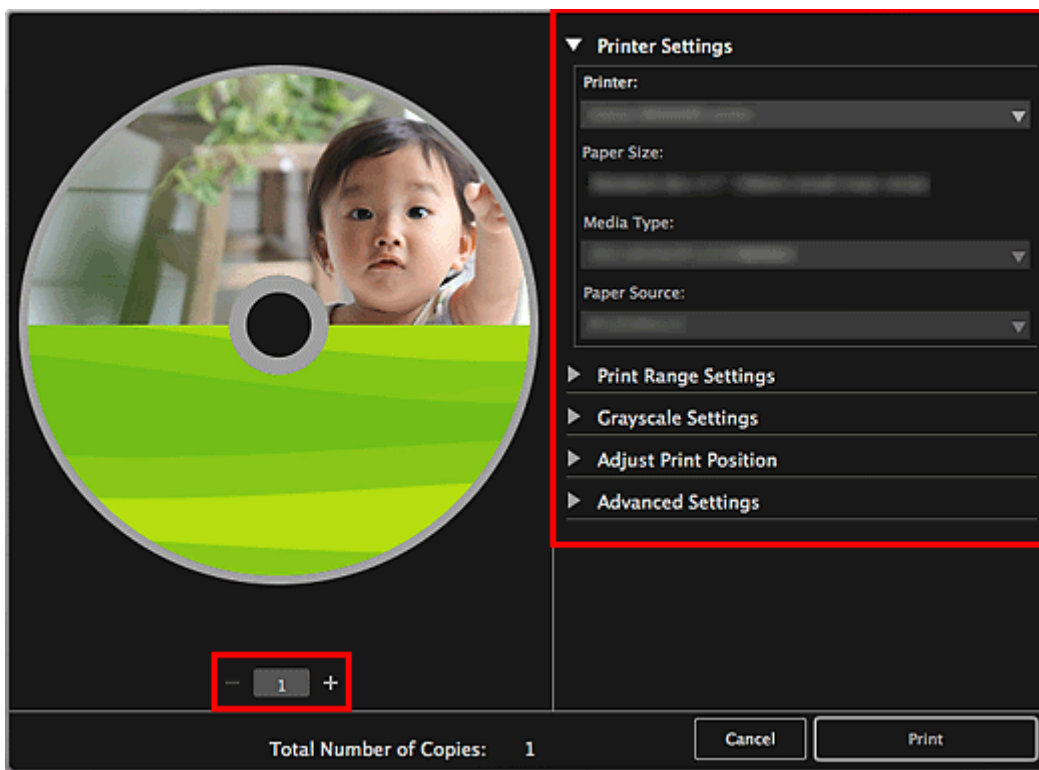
Printer Settings

Printer:
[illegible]

Paper Size:
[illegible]

Media Type:
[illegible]

Paper Source:
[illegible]

Print Range Settings

Grayscale Settings

Adjust Print Position

Advanced Settings

− 1 +

Total Number of Copies: 1

Cancel

Print